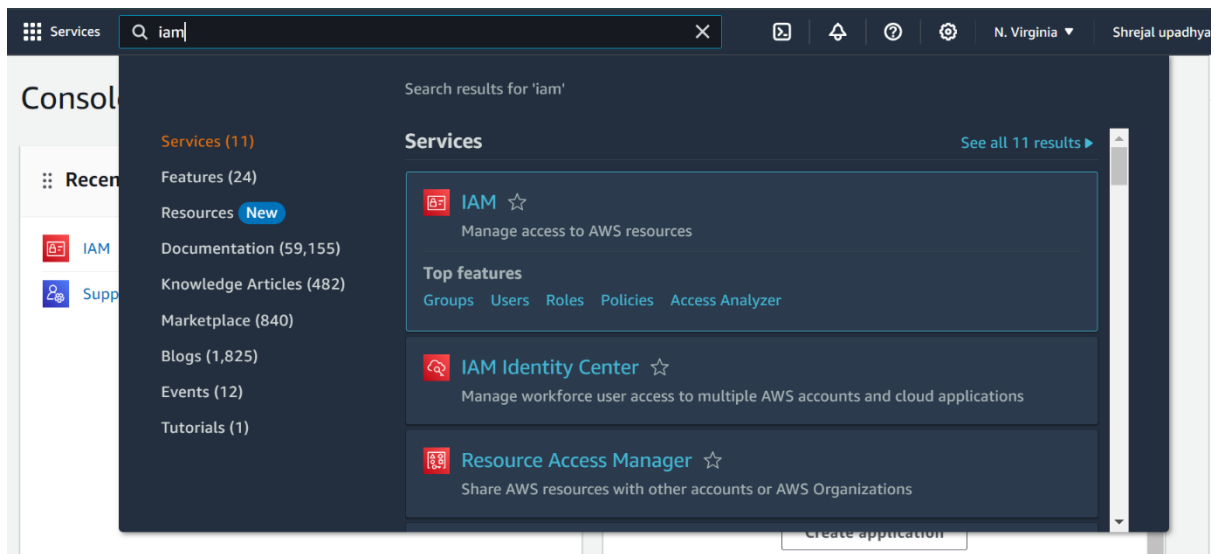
Services iam

N. Virginia ▼ Shrejal upadhya

Consol

Recen

IAM

Supp

Search results for 'iam'

Services (11)
Features (24)
Resources New
Documentation (59,155)
Knowledge Articles (482)
Marketplace (840)
Blogs (1,825)
Events (12)
Tutorials (1)

Services

See all 11 results ▶

IAM ☆
Manage access to AWS resources

Top features
Groups Users Roles Policies Access Analyzer

IAM Identity Center ☆
Manage workforce user access to multiple AWS accounts and cloud applications

Resource Access Manager ☆
Share AWS resources with other accounts or AWS Organizations

Create application